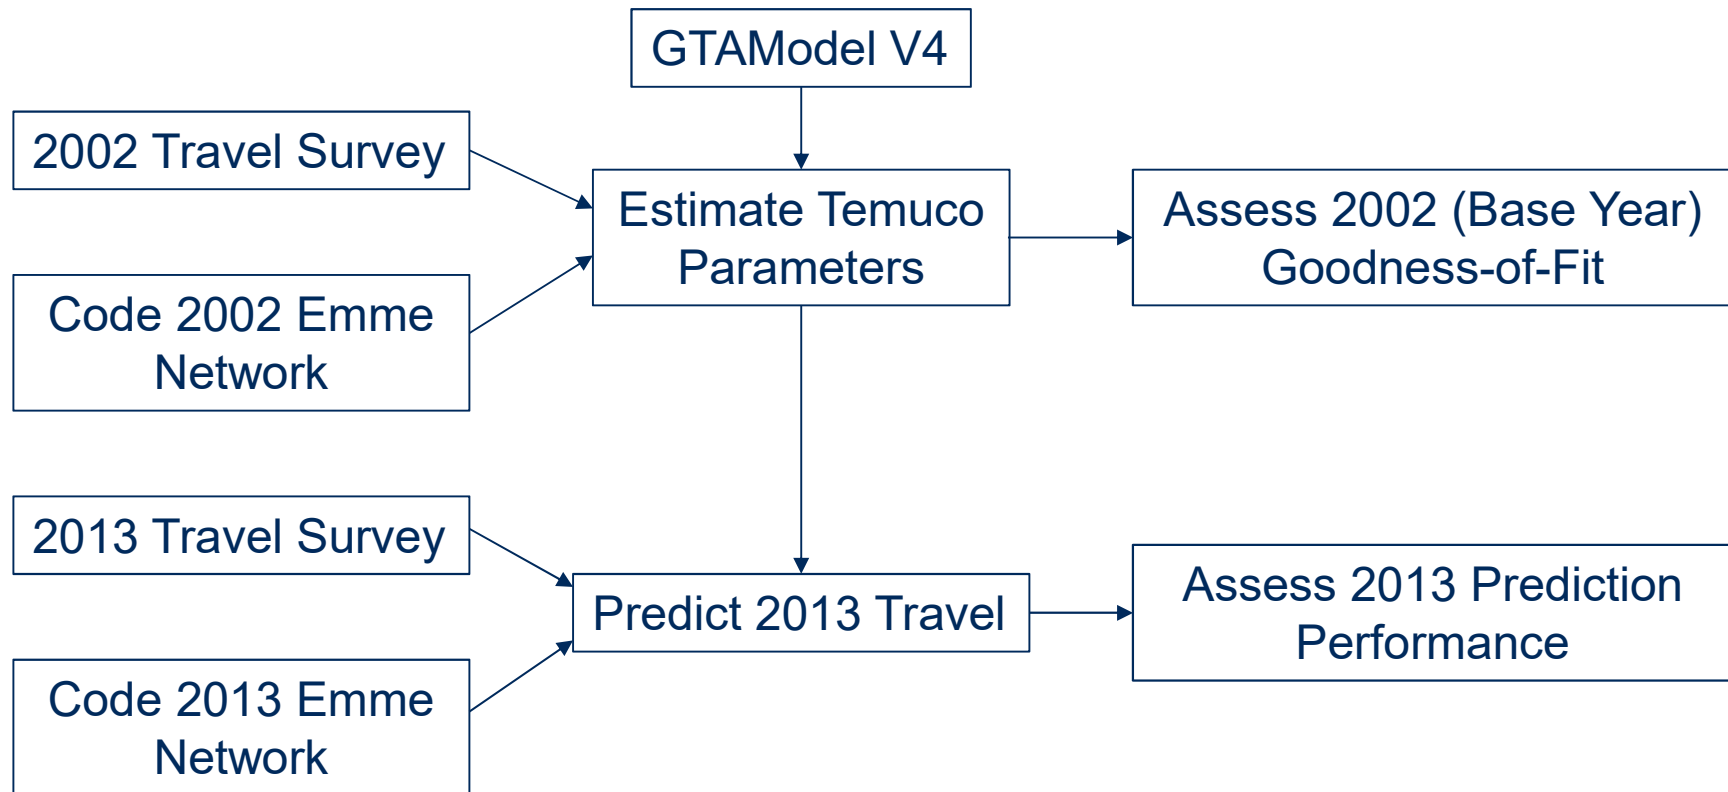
GTAModel V4

2002 Travel Survey

Code 2002 Emme Network

Estimate Temuco Parameters

Assess 2002 (Base Year) Goodness-of-Fit

2013 Travel Survey

Code 2013 Emme Network

Predict 2013 Travel

Assess 2013 Prediction Performance